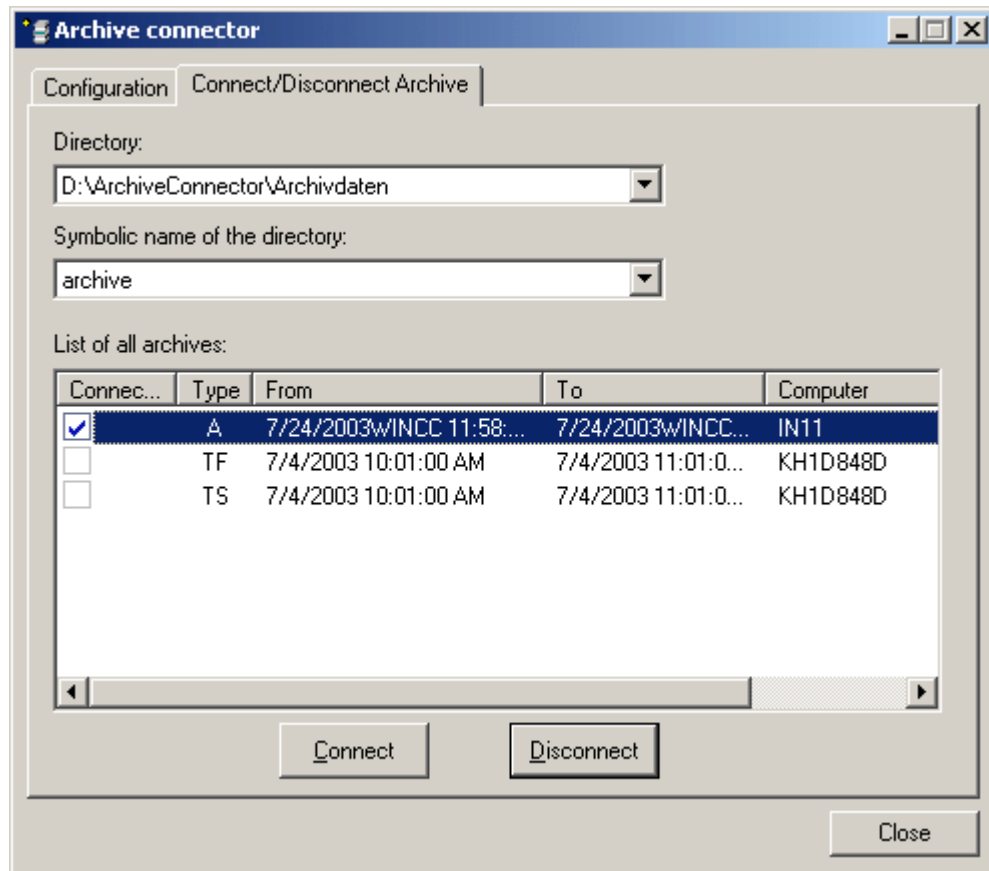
Archive connector

Configuration | Connect/Disconnect Archive

Directory:

D:\ArchiveConnector\Archivdaten

Symbolic name of the directory:

archive

List of all archives:

| Connec... | Type | From | To | Computer |
|---|---|---|---|---|
| ☑ | A | 7/24/2003WINCC 11:58:... | 7/24/2003WINCC... | IN11 |
| ☐ | TF | 7/4/2003 10:01:00 AM | 7/4/2003 11:01:0... | KH1D848D |
| ☐ | TS | 7/4/2003 10:01:00 AM | 7/4/2003 11:01:0... | KH1D848D |

Connect

Disconnect

Close